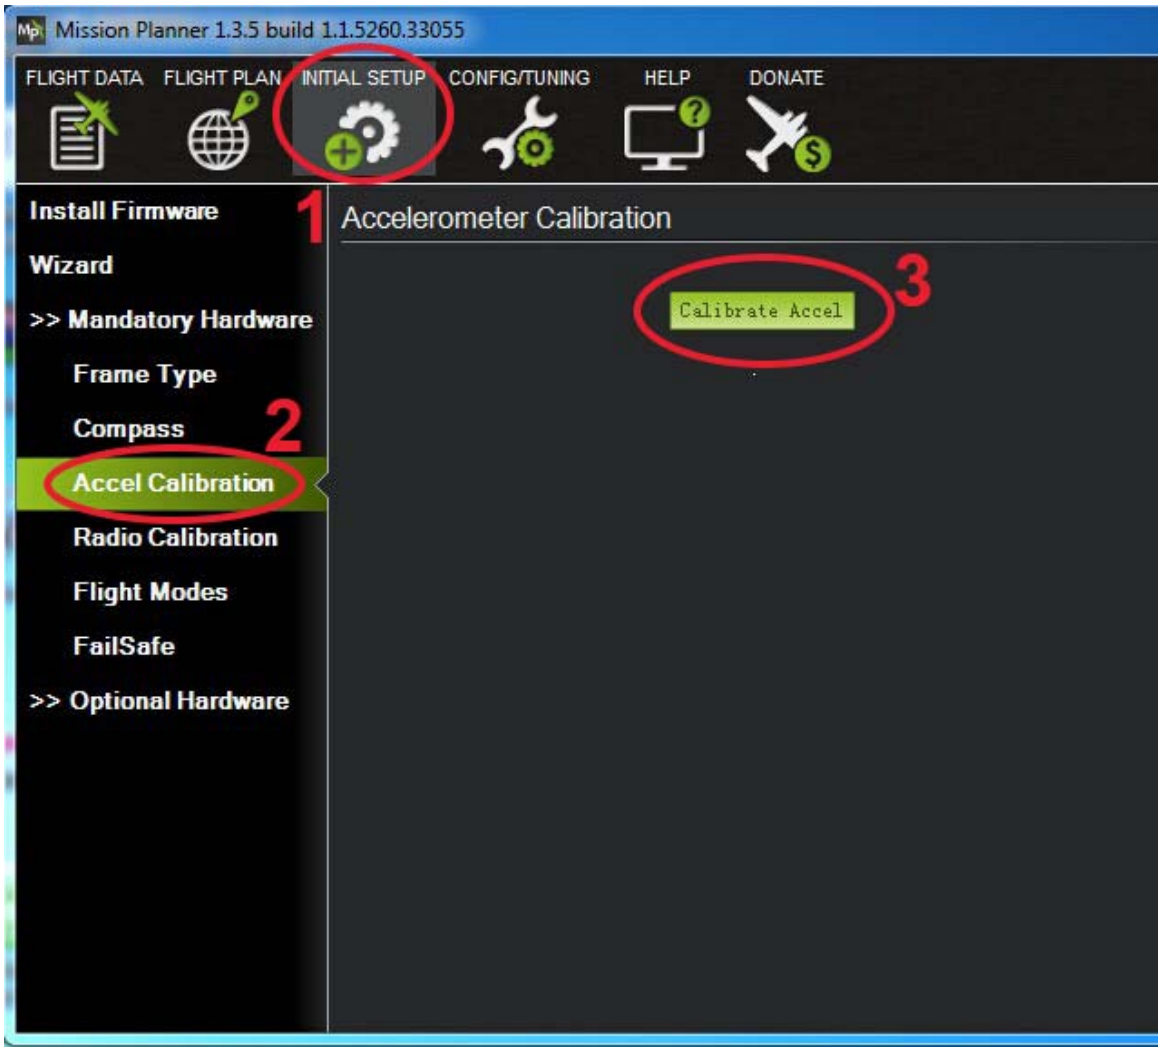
Mission Planner 1.3.5 build 1.1.5260.33055

FLIGHT DATA FLIGHT PLAN INITIAL SETUP CONFIG/TUNING HELP DONATE

Install Firmware
Wizard
>> Mandatory Hardware
Frame Type
Compass
Accel Calibration
Radio Calibration
Flight Modes
FailSafe
>> Optional Hardware

1
2
3

Accelerometer Calibration

Calibrate Accel